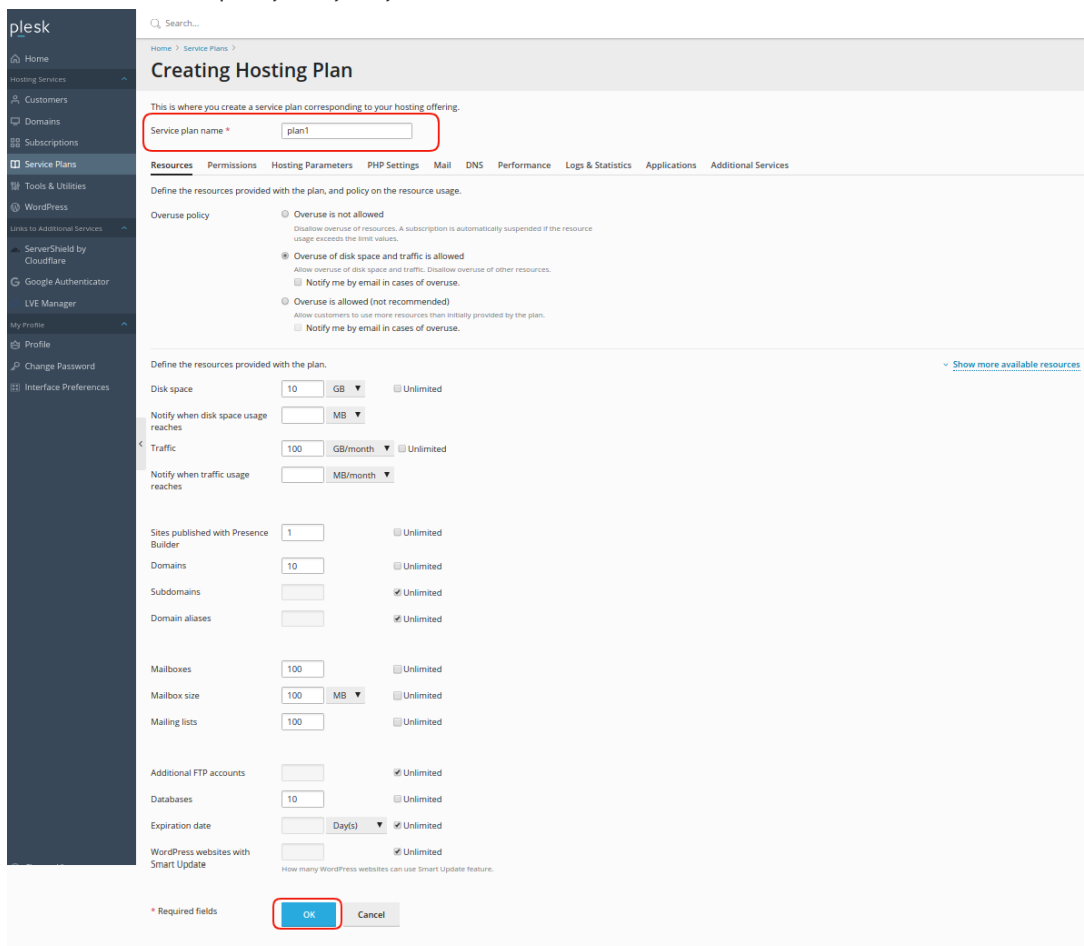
plesk

Home
Hosting Services
Customers
Domains
Subscriptions
Service Plans
Tools & Utilities
WordPress
Links to Additional Services
ServerShield by Cloudflare
Google Authenticator
LVE Manager
My Profile
Profile
Change Password
Interface Preferences

Search...

Home > Service Plans >

Creating Hosting Plan

This is where you create a service plan corresponding to your hosting offering.

Service plan name * plan1

Resources Permissions Hosting Parameters PHP Settings Mail DNS Performance Logs & Statistics Applications Additional Services

Define the resources provided with the plan, and policy on the resource usage.

Overuse policy
Overuse is not allowed
Disallow overuse of resources. A subscription is automatically suspended if the resource usage exceeds the limit values.
Overuse of disk space and traffic is allowed
Allow overuse of disk space and traffic. Disallow overuse of other resources.
Notify me by email in cases of overuse.
Overuse is allowed (not recommended)
Allow customers to use more resources than initially provided by the plan.
Notify me by email in cases of overuse.

Define the resources provided with the plan.

Show more available resources

| | | | |
|---|---|---|---|
| Disk space | 10 | GB | Unlimited |
| Notify when disk space usage reaches | | MB | |
| Traffic | 100 | GB/month | Unlimited |
| Notify when traffic usage reaches | | MB/month | |
| Sites published with Presence Builder | 1 | | Unlimited |
| Domains | 10 | | Unlimited |
| Subdomains | | | Unlimited |
| Domain aliases | | | Unlimited |
| Mailboxes | 100 | | Unlimited |
| Mailbox size | 100 | MB | Unlimited |
| Mailing lists | 100 | | Unlimited |
| Additional FTP accounts | | | Unlimited |
| Databases | 10 | | Unlimited |
| Expiration date | | Day(s) | Unlimited |
| WordPress websites with Smart Update | | | Unlimited |

How many WordPress websites can use Smart Update feature.

* Required fields

OK Cancel